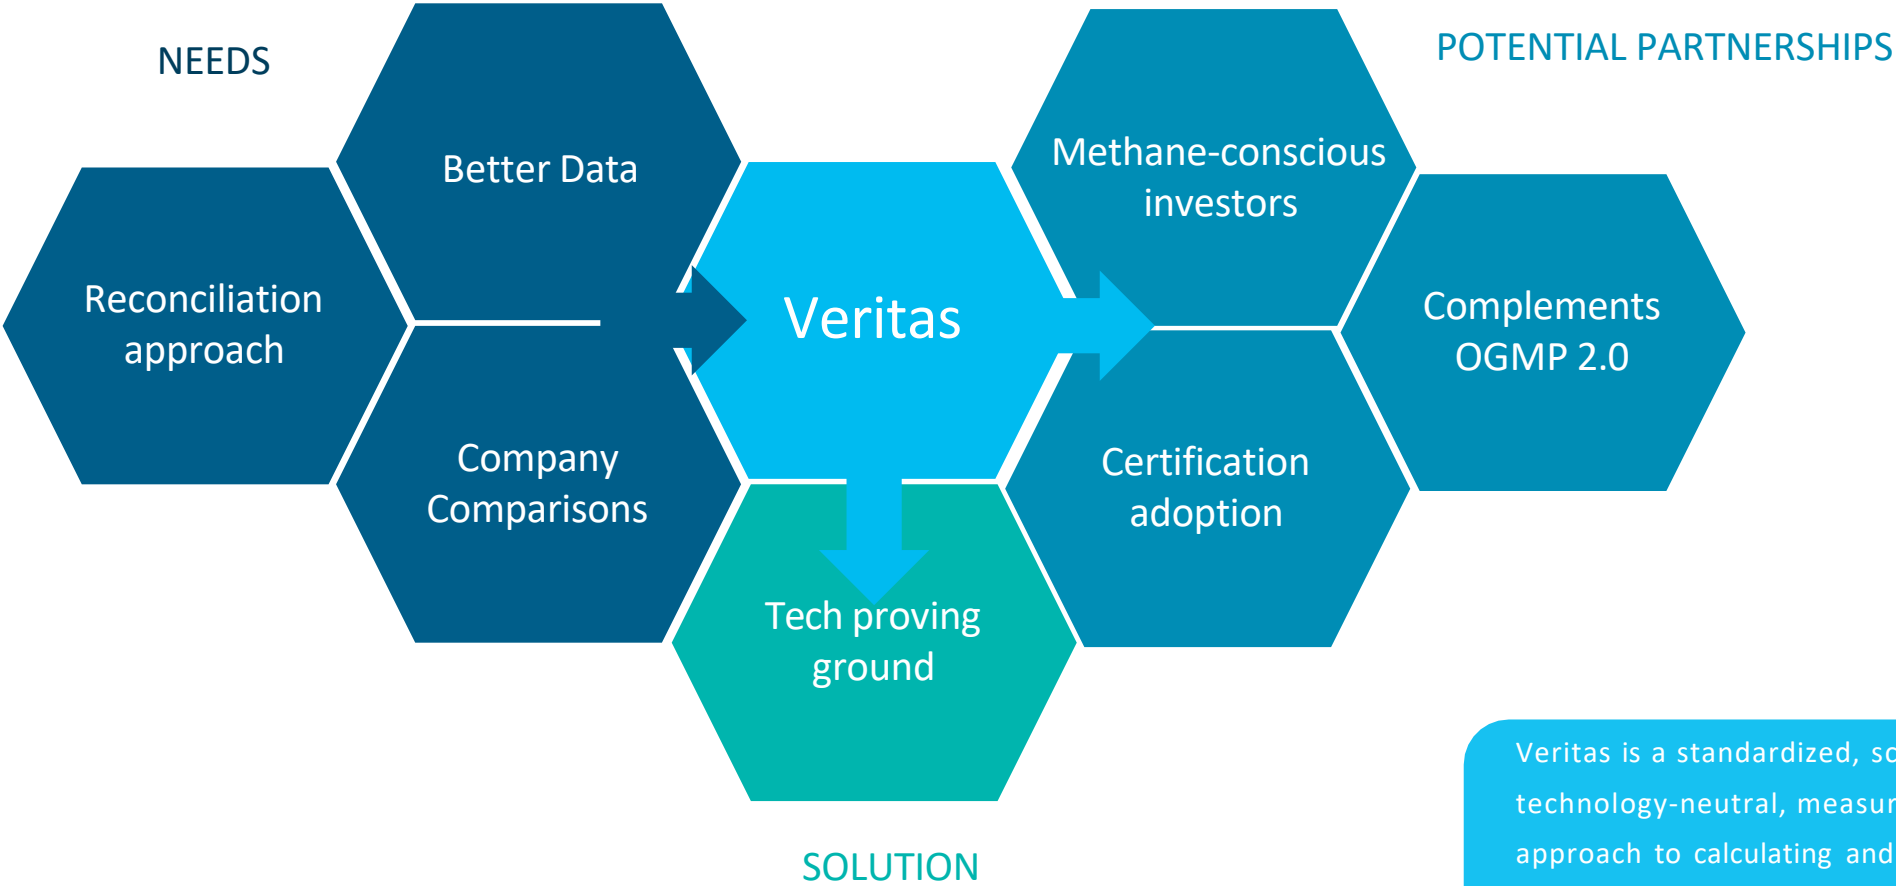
NEEDS

Better Data

Reconciliation approach

Company Comparisons

Veritas

Tech proving ground

SOLUTION

POTENTIAL PARTNERSHIPS

Methane-conscious investors

Complements OGMP 2.0

Certification adoption

Veritas is a standardized, sc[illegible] technology-neutral, measur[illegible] approach to calculating and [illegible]